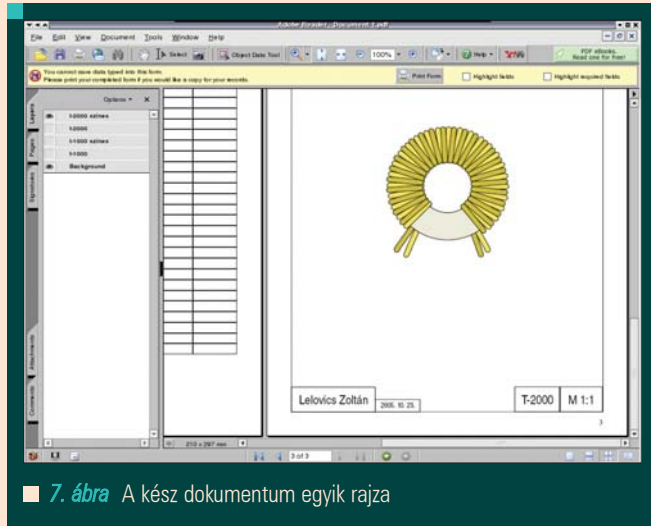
Adobe Reader - Document 1.pdf

File Edit View Document Tools Window Help

Select | Object Data Tool | 100% | Help | PDF eBooks. Read one for free!

You cannot save data typed into this form.
Please print your completed form if you would like a copy for your records.

Print Form | Highlight fields | Highlight required fields

Options ▾ ×

Layers
Pages
Signatures
Attachments
Comments

1:2000 számos
1:2000
1:1000 számos
1:1000
Background

210 x 297 mm

3 of 3

Lelovics Zoltán | 2006. 10. 23. | T-2000 | M 1:1

3

7. ábra A kész dokumentum egyik rajza